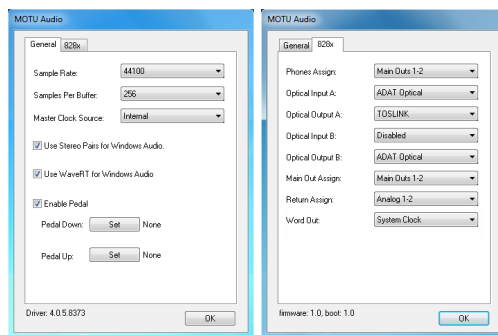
MOTU Audio

General | 828x

Sample Rate: 44100

Samples Per Buffer: 256

Master Clock Source: Internal

Use Stereo Pairs for Windows Audio.

Use WaveRT for Windows Audio

Enable Pedal

Pedal Down: Set None

Pedal Up: Set None

Driver: 4.0.5.8373

OK

MOTU Audio

General | 828x

Phones Assign: Main Outs 1-2

Optical Input A: ADAT Optical

Optical Output A: TOSLINK

Optical Input B: Disabled

Optical Output B: ADAT Optical

Main Out Assign: Main Outs 1-2

Return Assign: Analog 1-2

Word Out: System Clock

firmware: 1.0, boot: 1.0

OK